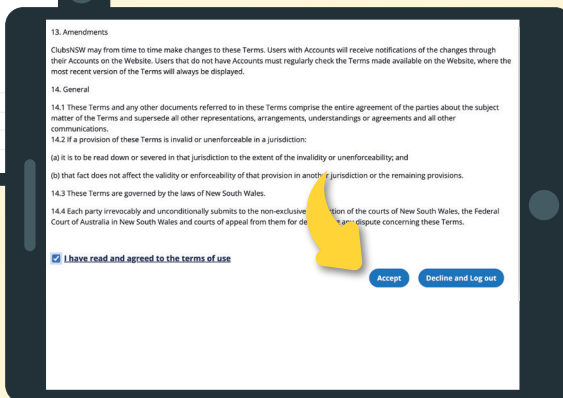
13. Amendments

ClubsNSW may from time to time make changes to these Terms. Users with Accounts will receive notifications of the changes through their Accounts on the Website. Users that do not have Accounts must regularly check the Terms made available on the Website, where the most recent version of the Terms will always be displayed.

14. General

14.1 These Terms and any other documents referred to in these Terms comprise the entire agreement of the parties about the subject matter of the Terms and supersede all other representations, arrangements, understandings or agreements and all other communications.
14.2 If a provision of these Terms is invalid or unenforceable in a jurisdiction:

(a) it is to be read down or severed in that jurisdiction to the extent of the invalidity or unenforceability; and

(b) that fact does not affect the validity or enforceability of that provision in anoth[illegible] jurisdiction or the remaining provisions.

14.3 These Terms are governed by the laws of New South Wales.

14.4 Each party irrevocably and unconditionally submits to the non-exclusive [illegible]tion of the courts of New South Wales, the Federal Court of Australia in New South Wales and courts of appeal from them for de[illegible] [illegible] dispute concerning these Terms.

I have read and agreed to the terms of use

Accept

Decline and Log out